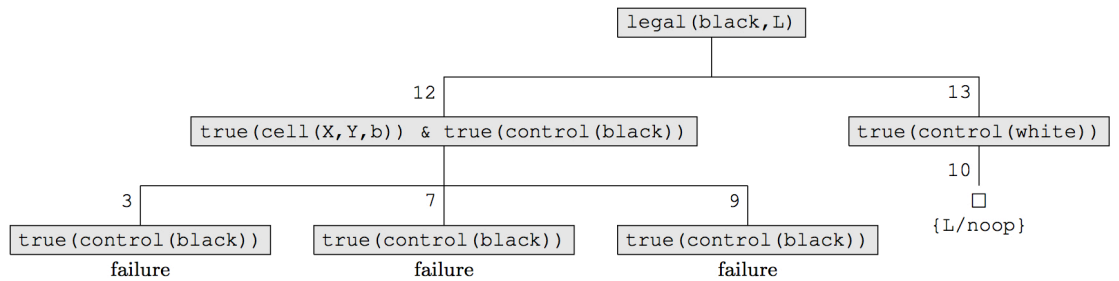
legal(black,L)

12

true(cell(X,Y,b)) & true(control(black))

13

true(control(white))

10

□

{L/noop}

3

true(control(black))

failure

7

true(control(black))

failure

9

true(control(black))

failure